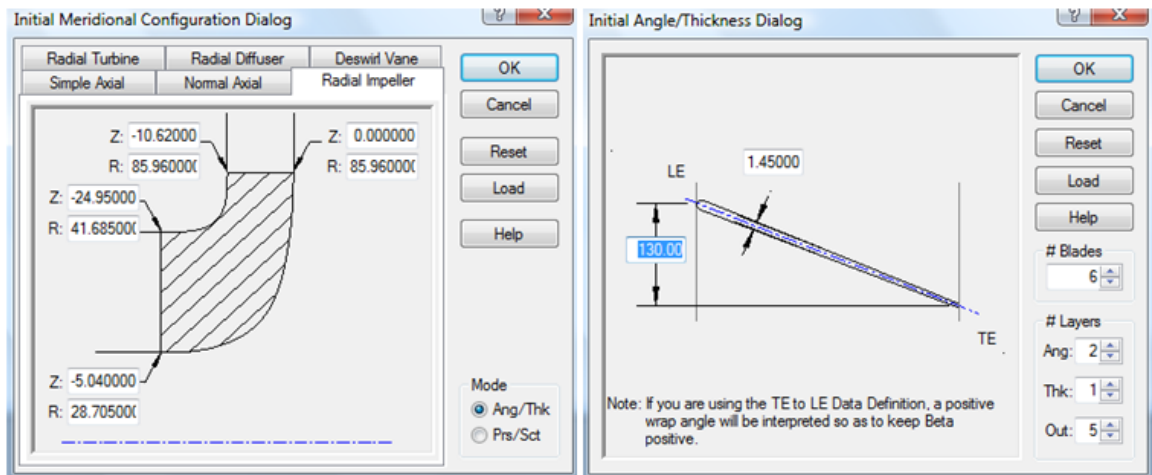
Initial Meridional Configuration Dialog

?

X

Radial Turbine

Radial Diffuser

Deswirl Vane

Simple Axial

Normal Axial

Radial Impeller

Z: -10.62000

R: 85.96000(

Z: 0.000000

R: 85.96000(

Z: -24.95000

R: 41.68500(

Z: -5.040000

R: 28.70500(

OK

Cancel

Reset

Load

Help

Mode

Ang/Thk

Prs/Sct

Initial Angle/Thickness Dialog

?

X

LE

1.45000

130.00

TE

Note: If you are using the TE to LE Data Definition, a positive wrap angle will be interpreted so as to keep Beta positive.

OK

Cancel

Reset

Load

Help

# Blades

6

# Layers

Ang: 2

Thk: 1

Out: 5